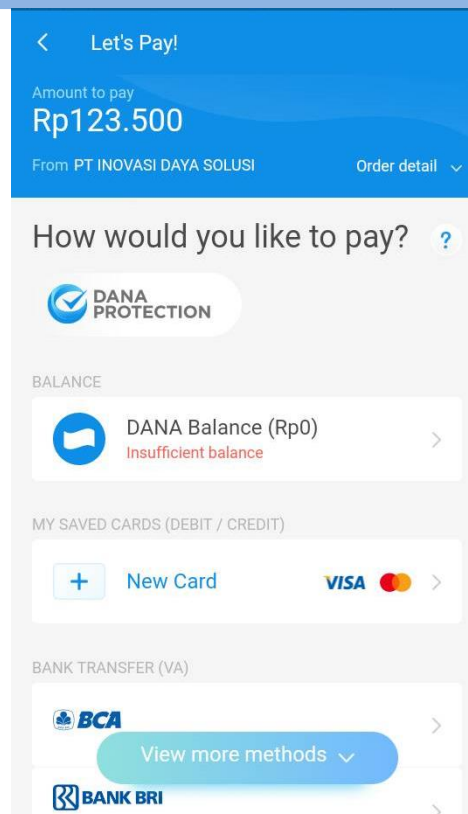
Let's Pay!

Amount to pay
Rp123.500

From PT INOVASI DAYA SOLUSI

Order detail

How would you like to pay?

?

DANA PROTECTION

BALANCE

DANA Balance (Rp0)
Insufficient balance

MY SAVED CARDS (DEBIT / CREDIT)

+ New Card

VISA

BANK TRANSFER (VA)

BCA

View more methods

BANK BRI